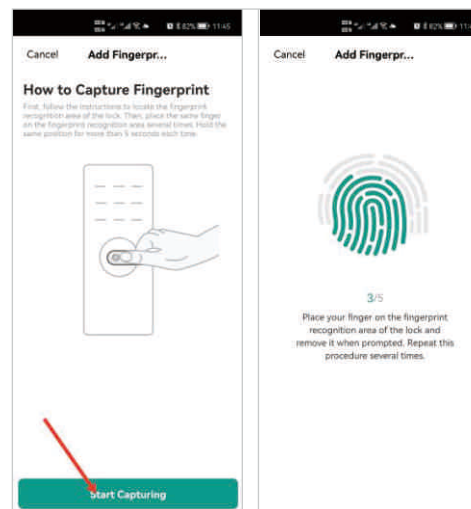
82% 11:45

Cancel Add Fingerprint...

How to Capture Fingerprint

First, follow the instructions to locate the fingerprint recognition area of the lock. Then, place the same finger on the fingerprint recognition area several times. Hold the same position for more than 5 seconds each time.

Start Capturing

82% 11:

Cancel Add Fingerpr...

3/5

Place your finger on the fingerprint recognition area of the lock and remove it when prompted. Repeat this procedure several times.